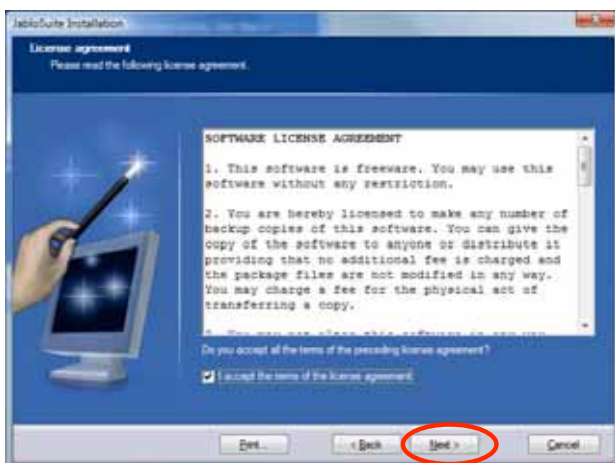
JabloSuite Installation

License agreement
Please read the following license agreement.

SOFTWARE LICENSE AGREEMENT

1. This software is freeware. You may use this software without any restriction.

2. You are hereby licensed to make any number of backup copies of this software. You can give the copy of the software to anyone or distribute it providing that no additional fee is charged and the package files are not modified in any way. You may charge a fee for the physical act of transferring a copy.

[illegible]

Do you accept all the terms of the preceding license agreement?

I accept the terms of the license agreement

Print... < Back Next > Cancel